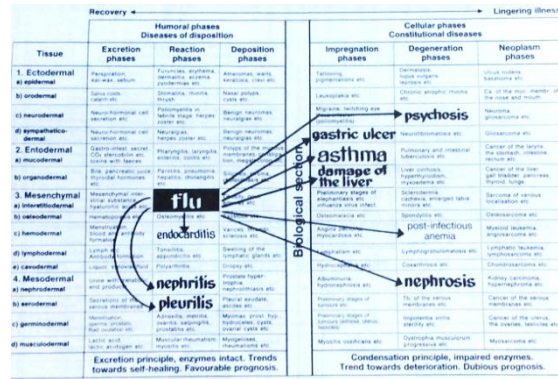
Recovery ← → Lingering illness

| Tissue | Humoral phases Diseases of disposition: Excretion phases | Reaction phases | Deposition phases | Cellular phases Constitutional diseases: Impregnation phases | Degeneration phases | Neoplasm phases |
|---|---|---|---|---|---|---|
| 1. Ectodermal a) epidermal | Perspiration, ear-wax, sebum | Furuncles, erythema, dermatitis, eczema, exanthemas etc. | Atheromas, warts, naevus, clavi etc. | Tattooing, pigmentations etc. | Dermatosis, lupus vulgaris, leprosy etc. | Ulcus rodens, basalioma |
| b) orodermal | Saliva, coryza, catarrh etc. | Stomatitis, rhinitis, thrush | Nasal polyps, cysts etc. | Leukoplakia etc. | Chronic atrophic rhinitis etc. | Ca. of the mucous membranes of the nose and mouth |
| c) neurodermal | Neuro-hormonal cell secretion etc. | Poliomyelitis in febrile stage, herpes zoster etc. | Benign neuromas, neuralgias etc. | Migraine, twitching eye etc. | psychosis | Neuroma, glioma etc. |
| d) sympathetico-dermal | Neuro-hormonal cell secretion etc. | Neuralgias, herpes zoster etc. | Benign neuromas etc. | gastric ulcer | Neurofibromatosis etc. | Glioma etc. |
| 2. Entodermal a) mucodermal | Gastric juices, secret. CO₂ sterculotin etc. toxins with faeces | Pharyngitis, laryngitis, enteritis, colitis etc. | Polyps of the mucous membranes, benign tumours etc. | asthma | Pulmonary and intestinal tuberculosis etc. | Cancer of the larynx, the stomach, intestine, rectum etc. |
| b) organodermal | Bile, pancreatic juice, thyroidal hormones etc. | Parotitis, pneumonia, hepatitis, cholangitis etc. | Benign tumours, cysts etc. | damage of the liver | Liver cirrhosis, hyperthyroidism, myxoedema etc. | Cancer of the liver, gall bladder, pancreas, thyroid, lungs |
| 3. Mesenchymal a) interstitiodermal | Mesenchymal intercellular substance, hyaluronic acid etc. | flu | Benign tumours etc. | Preliminary stages of elephantiasis etc. influenza virus infect. | Scleroderma, cachexia, enlarged tissue etc. | Sarcoma of various localisation etc. |
| b) osteodermal | Haematopoiesis etc. | Osteomyelitis etc. | | Osteomalacia etc. | Spondylitis etc. | Osteosarcoma etc. |
| c) haemodermal | Menstruation, blood and lymphatic formation | endocarditis | Varices, thromboses, embolisms etc. | Angina pectoris, myocardial damage etc. | post-infectious anemia | Myeloid leukemia, angiosarcoma etc. |
| d) lymphodermal | Lymph etc. Antibody formation | Tonsillitis, appendicitis etc. | Swelling of the lymphatic glands etc. | Lymphatism etc. | Lymphogranulomatosis etc. | Lymphatic leukemia, lymphosarcoma etc. |
| e) cavodermal | Liquor, transudation | Polyarthritis | Dropsy etc. | Hydrocephalus etc. | Coxarthrosis etc. | Neuromas etc. |
| 4. Mesodermal a) nephrodermal | Urine with toxins and products | nephritis | Prostate hypertrophy, nephrolithiasis etc. | Albuminuria, hydronephrosis etc. | nephrosis | Kidney carcinoma, hypernephroma etc. |
| b) serodermal | Secretions of the serous membranes etc. | pleuritis | Pleural exudate, ascites etc. | Preliminary stages of tumours etc. | Tb. of the serous membranes etc. | Cancer of the serous membranes etc. |
| c) germinodermal | Menstruation, sperms, ovulation, fluor genitalis etc. | Adnexitis, metritis, ovaritis, salpingitis, prostatitis etc. | Myomas, prost. hyp. hydroceles, cysts, ovarian cysts etc. | Preliminary stages of tumours (stroke, uterus, testicles) | Impotentia virilis, sterility etc. | Cancer of the uterus, the ovaries, testicles etc. |
| d) musculodermal | Lactic acid, lactic acidogen etc. | Muscular rheumatism, myositis etc. | Myogeloses, rheumatism etc. | Myositis ossificans etc. | Dystrophia musculorum progressiva etc. | Myosarcoma etc. |

Biological section

Excretion principle, enzymes intact. Trends towards self-healing. Favourable prognosis.

Condensation principle, impaired enzymes. Trend towards deterioration. Dubious prognosis.